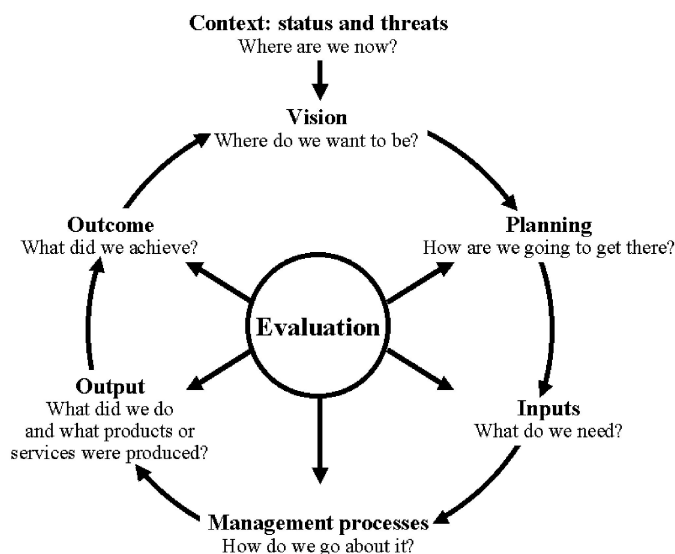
Context: status and threats
Where are we now?

Vision
Where do we want to be?

Planning
How are we going to get there?

Inputs
What do we need?

Management processes
How do we go about it?

Output
What did we do and what products or services were produced?

Outcome
What did we achieve?

Evaluation